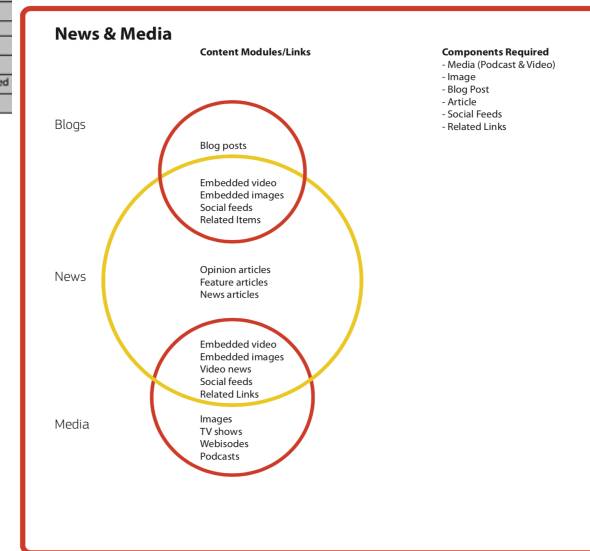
ed

News & Media

Content Modules/Links

Components Required
- Media (Podcast & Video)
- Image
- Blog Post
- Article
- Social Feeds
- Related Links

Blogs

Blog posts

Embedded video
Embedded images
Social feeds
Related Items

News

Opinion articles
Feature articles
News articles

Embedded video
Embedded images
Video news
Social feeds
Related Links

Media

Images
TV shows
Webisodes
Podcasts